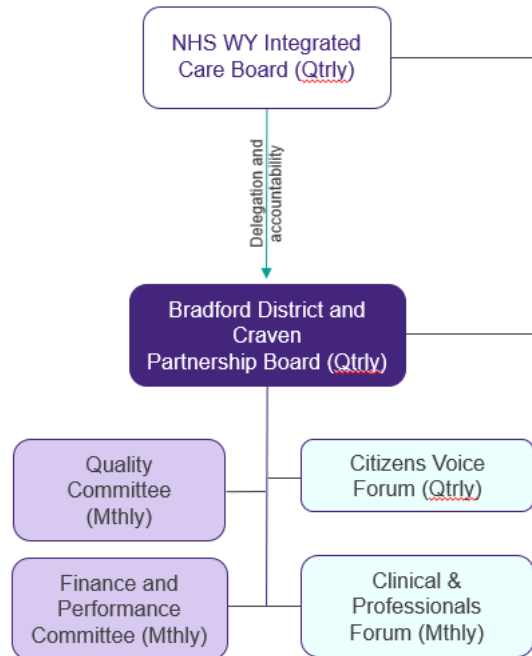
NHS WY Integrated Care Board (Qtrly)

Delegation and accountability

Bradford District and Craven Partnership Board (Qtrly)

Quality Committee (Mthly)

Citizens Voice Forum (Qtrly)

Finance and Performance Committee (Mthly)

Clinical & Professionals Forum (Mthly)